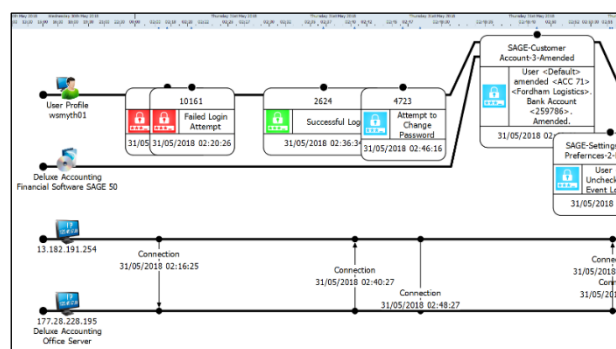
User Profile wsmyth01

Deluxe Accounting Financial Software SAGE 50

13.182.191.254

177.28.228.195 Deluxe Accounting Office Server

10161
Failed Login Attempt
31/05
31/05/2018 02:20:26

2624
Successful Log
31/05/2018 02:36:3

4723
Attempt to Change Password
31/05/2018 02:46:16

SAGE-Customer Account-3-Amended
User <Default> amended <ACC 71> <Fordham Logistics>. Bank Account <259786>. Amended.
31/05/2018 02

SAGE-Settings Preferences-2-
User Uncheck Event L

Connection
31/05/2018 02:16:25

Connection
31/05/2018 02:40:27

Connection
31/05/2018 02:48:27

Conne
Conn